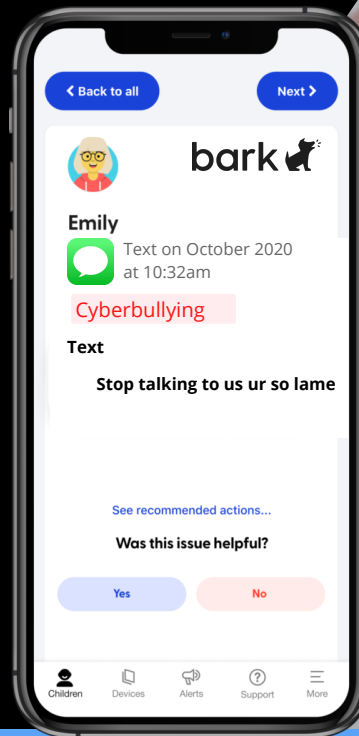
Back to all

Next

bark

Emily

Text on October 2020 at 10:32am

Cyberbullying

Text

Stop talking to us ur so lame

See recommended actions...

Was this issue helpful?

Yes

No

Children

Devices

Alerts

Support

More